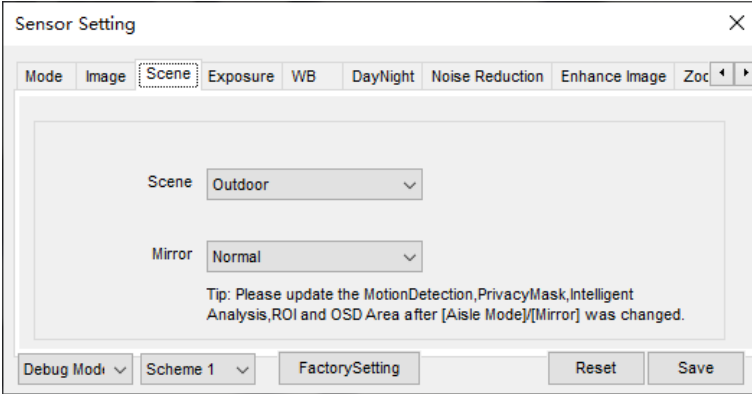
Sensor Setting

X

Mode | Image | Scene | Exposure | WB | DayNight | Noise Reduction | Enhance Image | Zoc

Scene Outdoor

Mirror Normal

Tip: Please update the MotionDetection,PrivacyMask,Intelligent Analysis,ROI and OSD Area after [Aisle Mode]/[Mirror] was changed.

Debug Mod Scheme 1 FactorySetting Reset Save